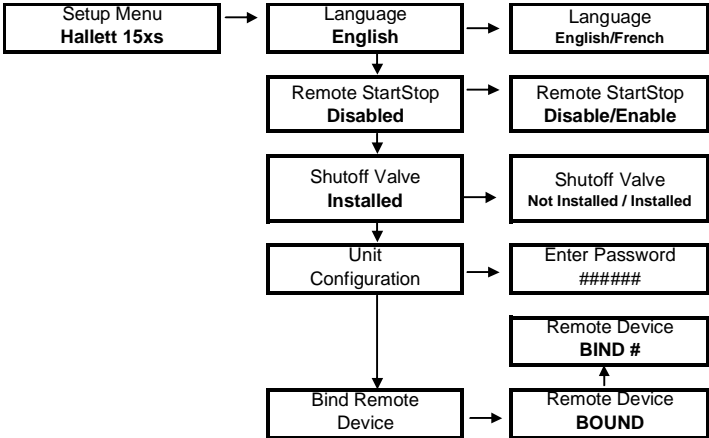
Setup Menu
Hallett 15xs

Language
English

Language
English/French

Remote StartStop
Disabled

Remote StartStop
Disable/Enable

Shutoff Valve
Installed

Shutoff Valve
Not Installed / Installed

Unit
Configuration

Enter Password
######

Remote Device
BIND #

Bind Remote
Device

Remote Device
BOUND